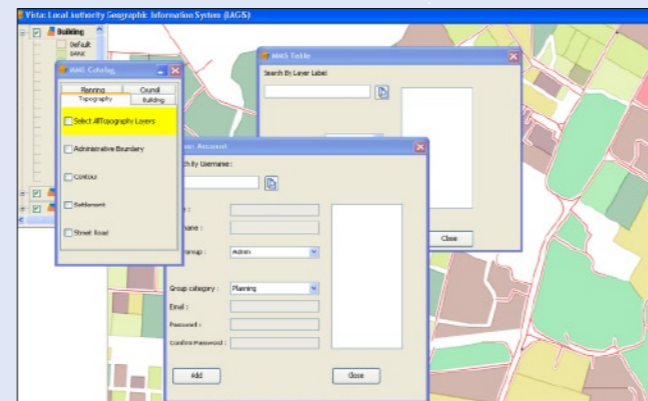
Vista: Local Authority Geographic Information System (LAGS)

Building
Default
BANK

IAGS Catalog
Planning
Council
Topography
Building
Select All Topography Layers
Administrative Boundary
CONTOUR
Settlement
Street Road

IAGS Table
Search By Layer Label
Close

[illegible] Account
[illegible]ch By Username :
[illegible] :
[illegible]name :
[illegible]Group :
Admin
Group category :
Planning
Email :
Password :
Confirm Password :
Add
Close